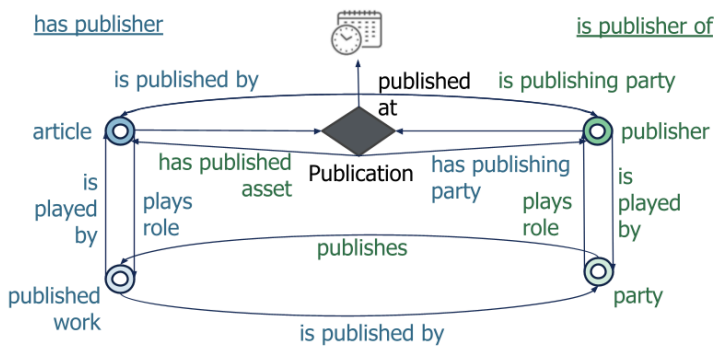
has publisher

is publisher of

is published by

published at

is publishing party

article

publisher

has published asset

Publication

has publishing party

is played by

plays role

plays role

is played by

publishes

published work

party

is published by